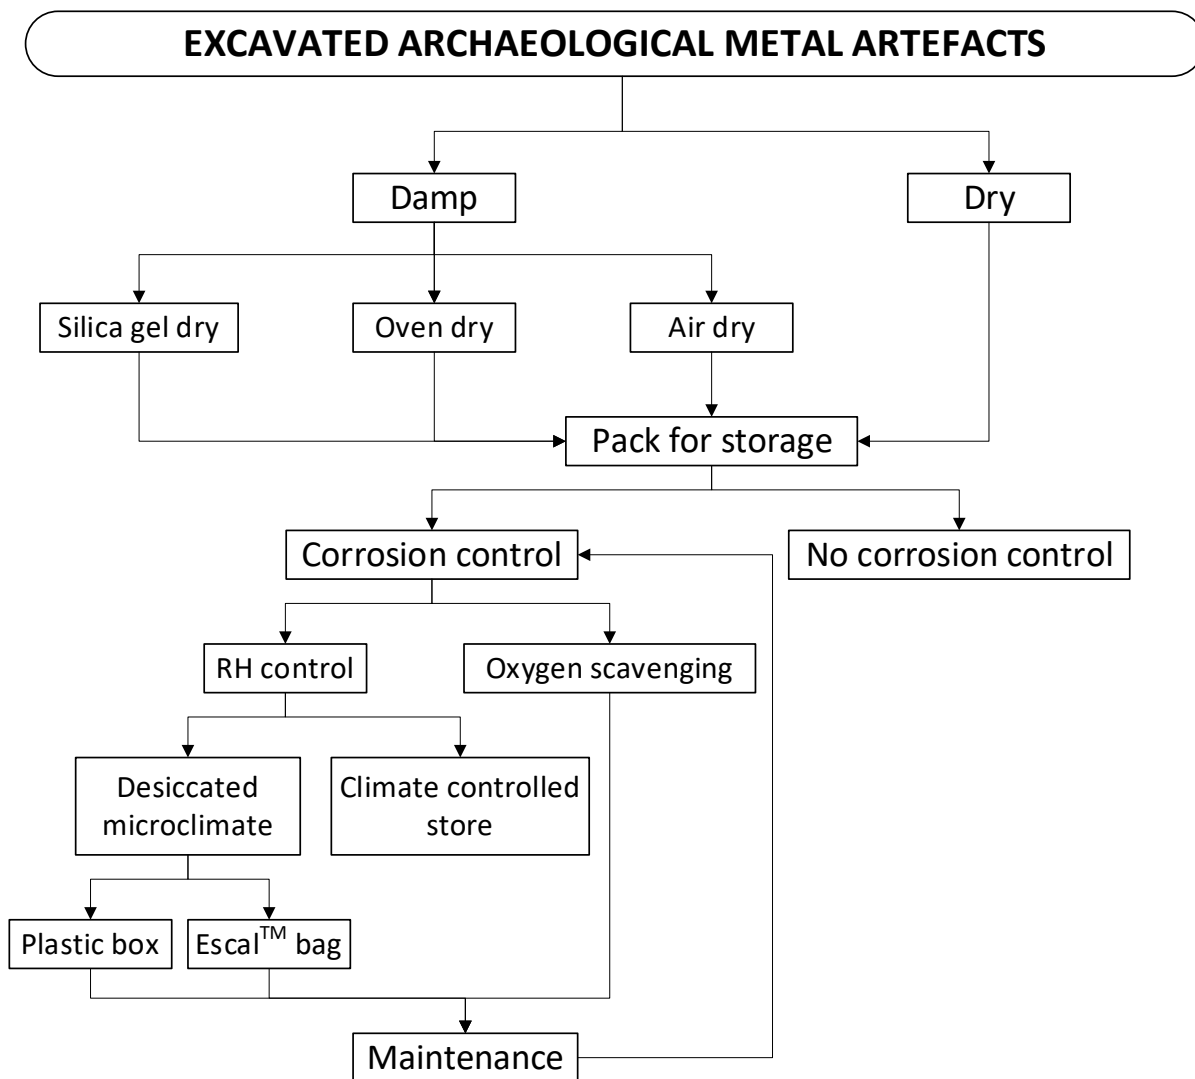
EXCAVATED ARCHAEOLOGICAL METAL ARTEFACTS

Damp

Dry

Silica gel dry

Oven dry

Air dry

Pack for storage

Corrosion control

No corrosion control

RH control

Oxygen scavenging

Desiccated microclimate

Climate controlled store

Plastic box

Escal$^{TM}$ bag

Maintenance